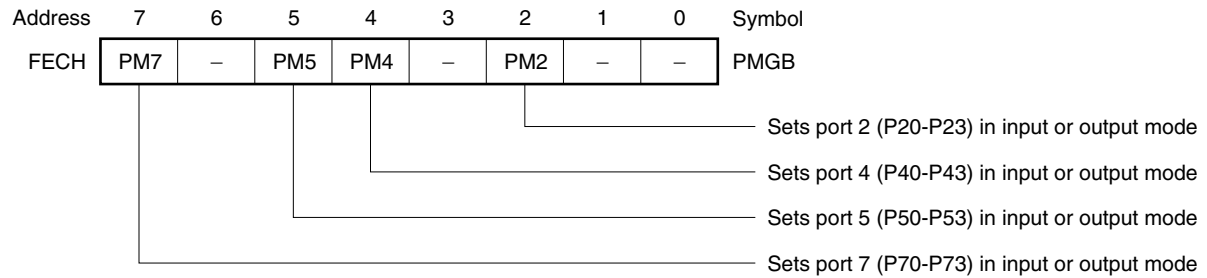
| Address | 7 | 6 | 5 | 4 | 3 | 2 | 1 | 0 | Symbol |
|---|---|---|---|---|---|---|---|---|---|
| FECH | PM7 | – | PM5 | PM4 | – | PM2 | – | – | PMGB |

Sets port 2 (P20-P23) in input or output mode

Sets port 4 (P40-P43) in input or output mode

Sets port 5 (P50-P53) in input or output mode

Sets port 7 (P70-P73) in input or output mode